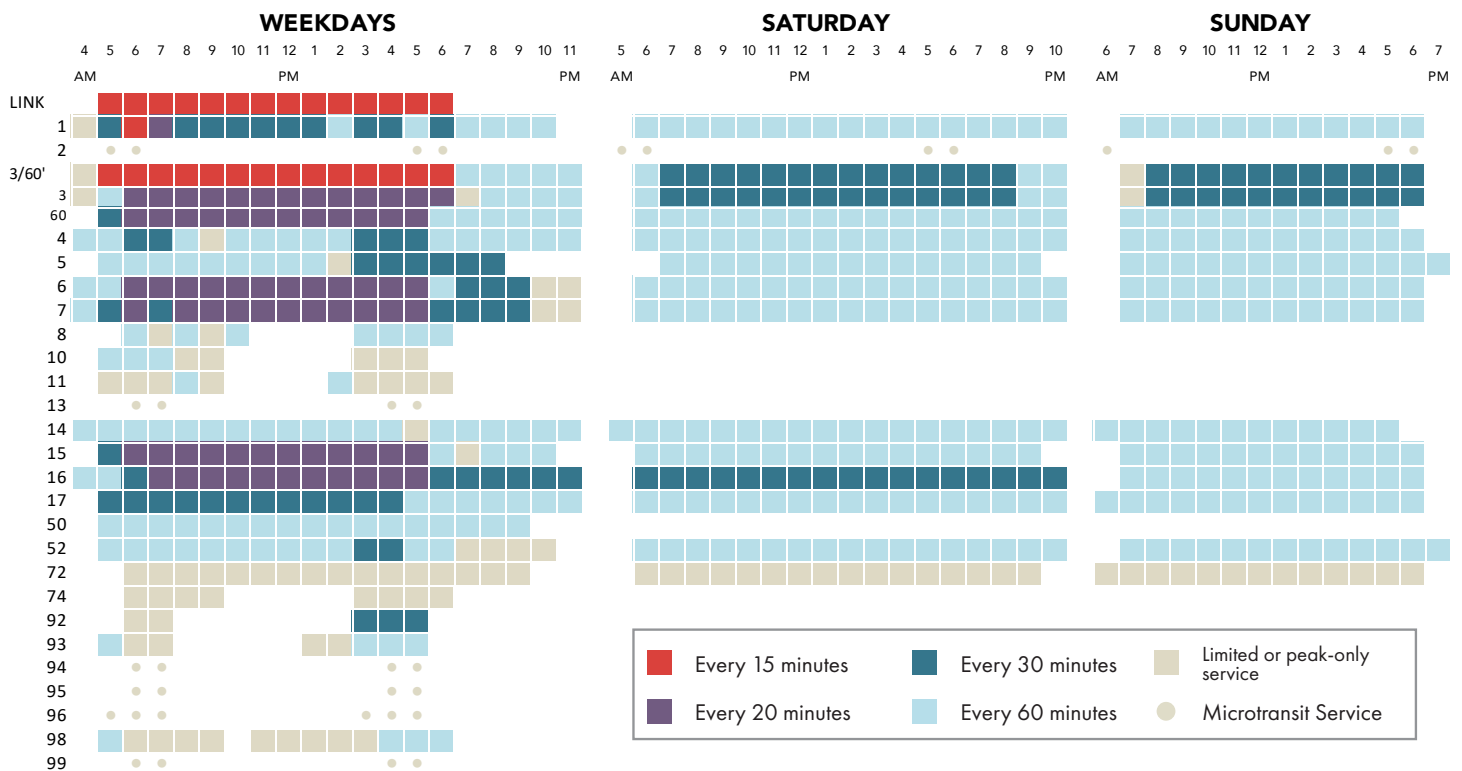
WEEKDAYS

4 5 6 7 8 9 10 11 12 1 2 3 4 5 6 7 8 9 10 11
AM PM PM

SATURDAY

5 6 7 8 9 10 11 12 1 2 3 4 5 6 7 8 9 10
AM PM PM

SUNDAY

6 7 8 9 10 11 12 1 2 3 4 5 6 7
AM PM PM

LINK
1
2
3/60'
3
60
4
5
6
7
8
10
11
13
14
15
16
17
50
52
72
74
92
93
94
95
96
98
99

Every 15 minutes
Every 20 minutes
Every 30 minutes
Every 60 minutes
Limited or peak-only service
Microtransit Service